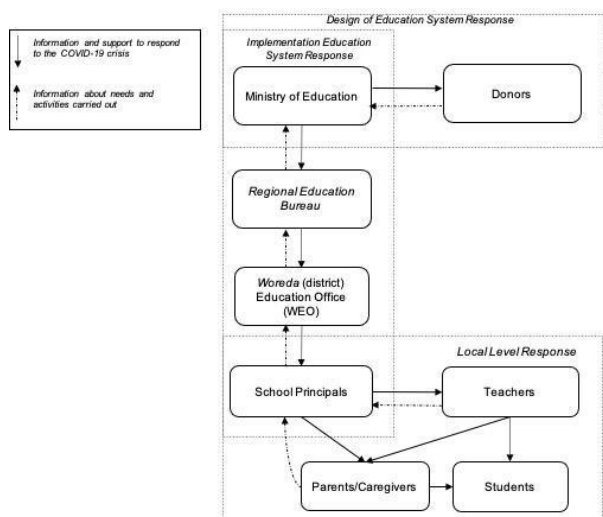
Information and support to respond to the COVID-19 crisis

Information about needs and activities carried out

Design of Education System Response

Implementation Education System Response

Ministry of Education

Donors

Regional Education Bureau

Woreda (district) Education Office (WEO)

Local Level Response

School Principals

Teachers

Parents/Caregivers

Students